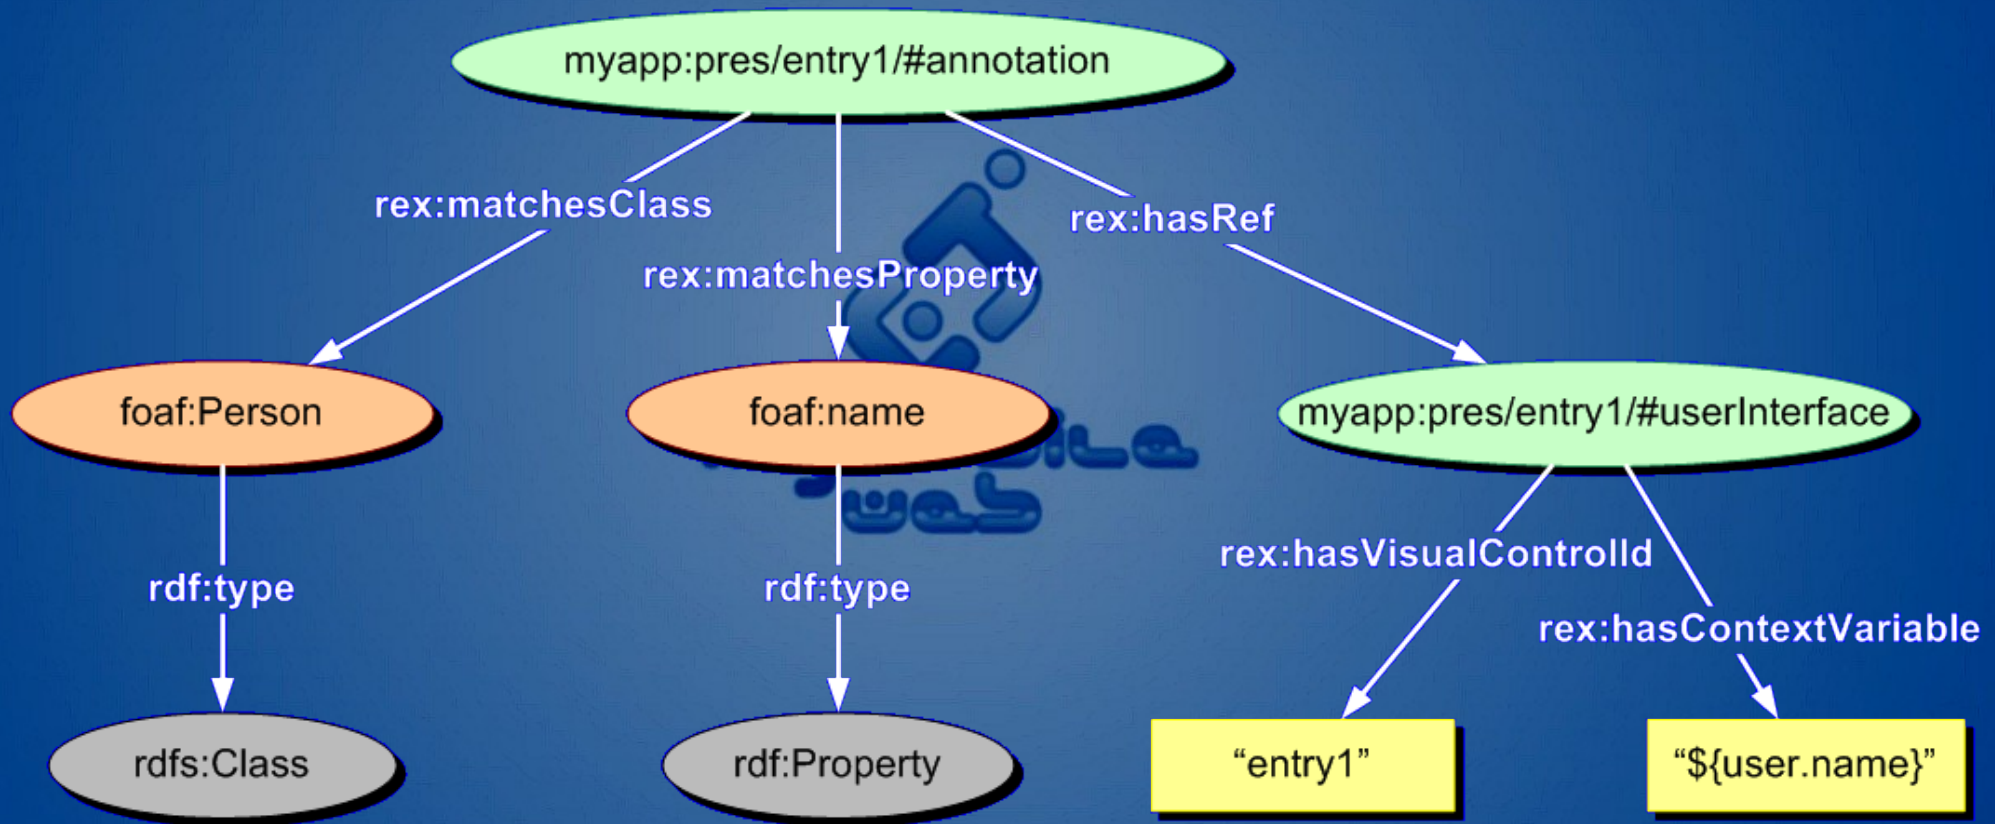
myapp:pres/entry1/#annotation

rex:matchesClass

rex:matchesProperty

rex:hasRef

foaf:Person

foaf:name

myapp:pres/entry1/#userInterface

rdf:type

rdf:type

rex:hasVisualControlId

rex:hasContextVariable

rdfs:Class

rdf:Property

“entry1”

“${user.name}”